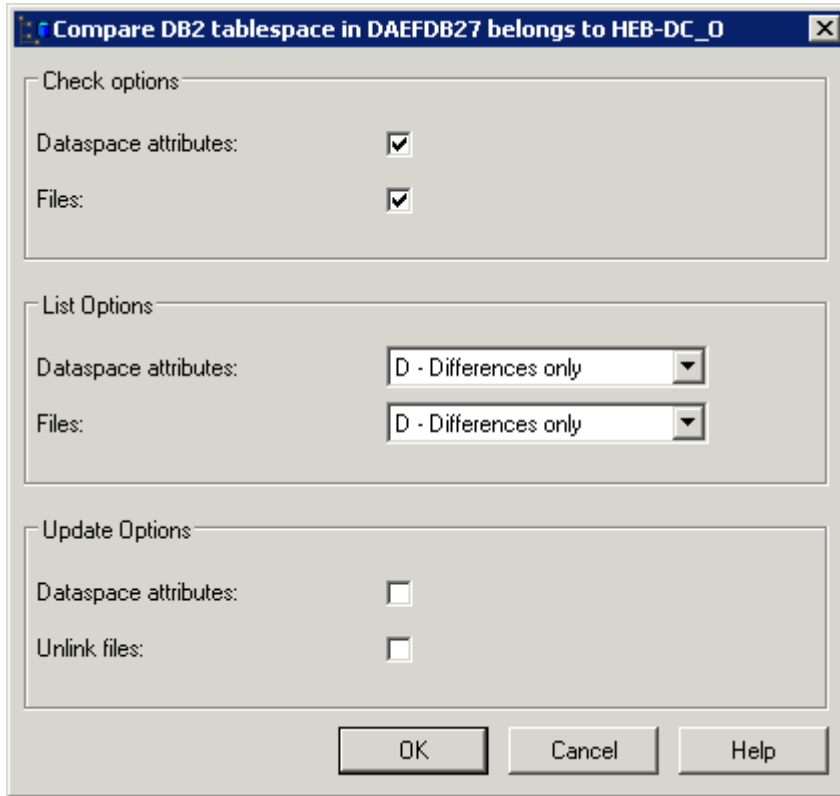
Compare DB2 tablespace in DAEFDB27 belongs to HEB-DC_O

Check options

Dataspace attributes:

Files:

List Options

Dataspace attributes: D - Differences only

Files: D - Differences only

Update Options

Dataspace attributes:

Unlink files:

OK Cancel Help